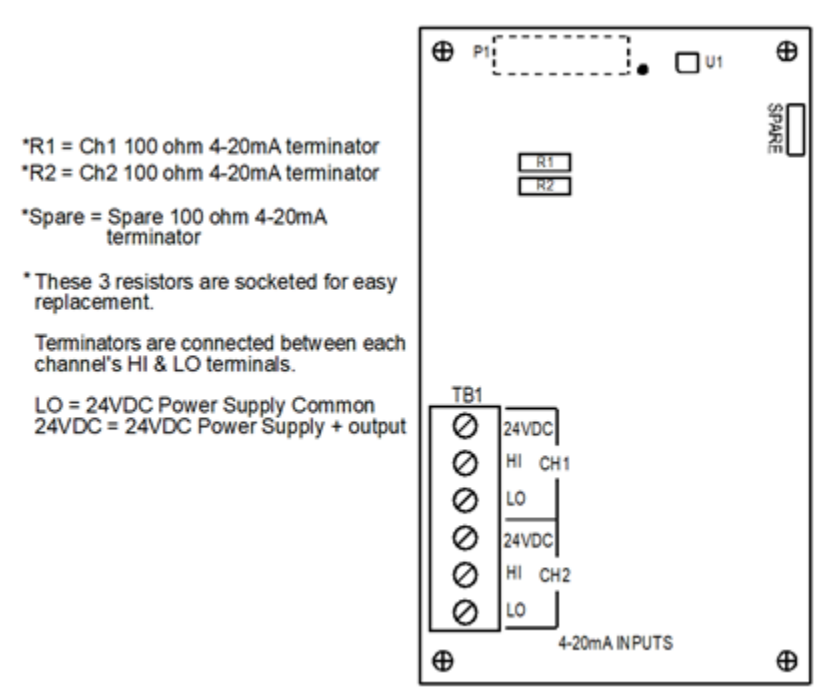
*R1 = Ch1 100 ohm 4-20mA terminator
*R2 = Ch2 100 ohm 4-20mA terminator

*Spare = Spare 100 ohm 4-20mA terminator

* These 3 resistors are socketed for easy replacement.

Terminators are connected between each channel's HI & LO terminals.

LO = 24VDC Power Supply Common
24VDC = 24VDC Power Supply + output

P1
U1
SPARE
R1
R2
TB1
24VDC
HI
CH1
LO
24VDC
HI
CH2
LO
4-20mA INPUTS